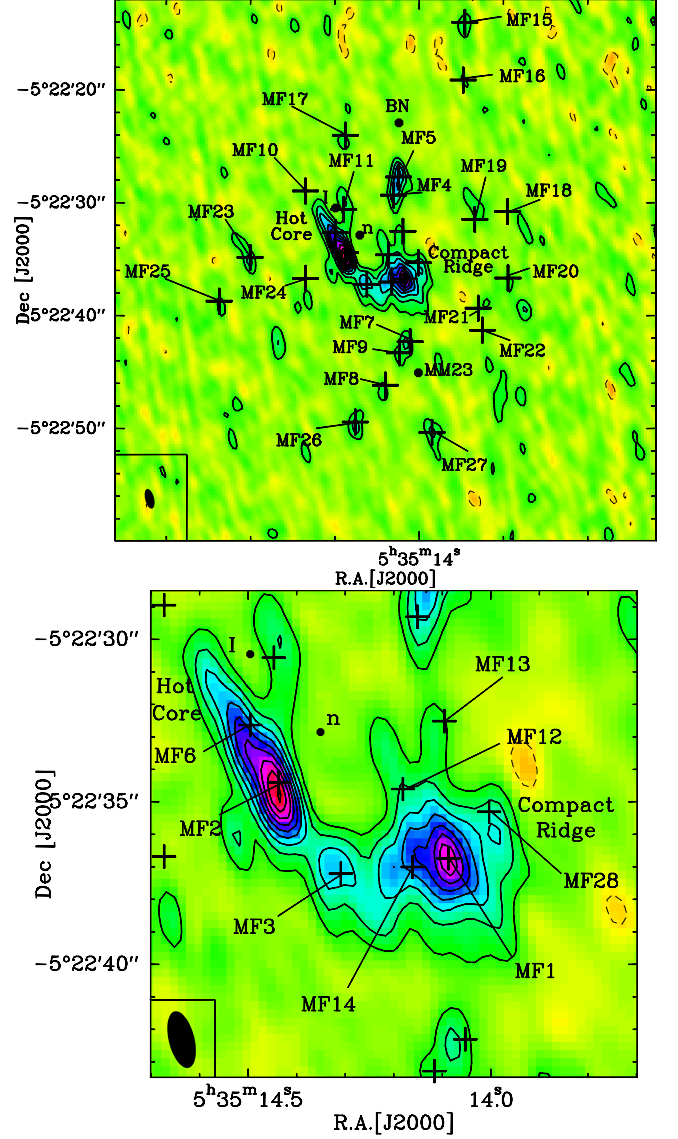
MF15
−5°22′20″
MF16
MF17
BN
MF10
MF11
MF5
MF19
−5°22′30″
I
MF4
MF18
MF23
Hot Core
n
Compact Ridge
MF25
MF24
MF20
Dec [J2000]
−5°22′40″
MF21
MF7
MF22
MF9
MF8
MM23
−5°22′50″
MF26
MF27
$5^h35^m14^s$
R.A.[J2000]

−5°22′30″
I
MF13
Hot Core
n
MF12
MF6
Dec [J2000]
−5°22′35″
Compact Ridge
MF2
MF28
MF3
−5°22′40″
MF1
MF14
$5^h35^m14^s.5$
14.0
R.A.[J2000]